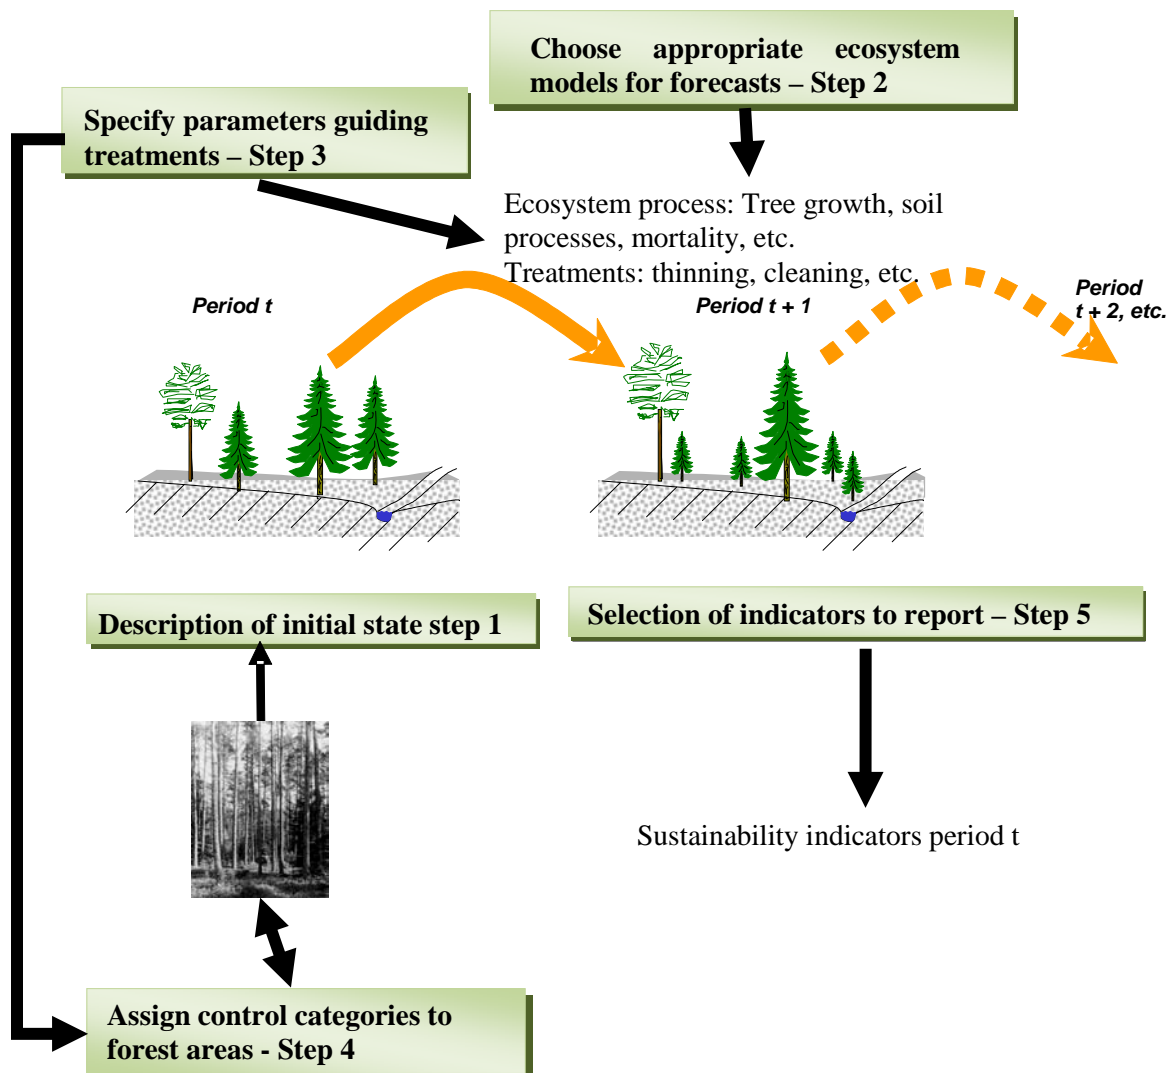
Choose appropriate ecosystem models for forecasts – Step 2

Specify parameters guiding treatments – Step 3

Ecosystem process: Tree growth, soil processes, mortality, etc.
Treatments: thinning, cleaning, etc.

Period t

Period t + 1

Period t + 2, etc.

Description of initial state step 1

Selection of indicators to report – Step 5

Sustainability indicators period t

Assign control categories to forest areas - Step 4